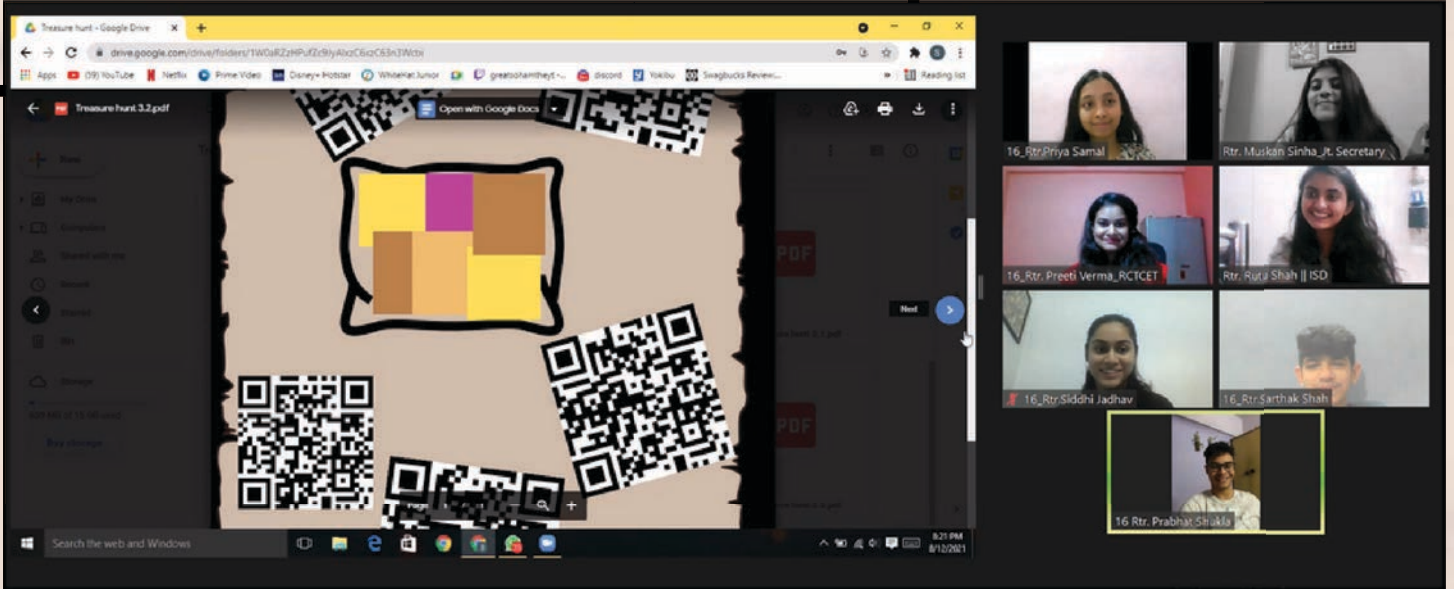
Treasure hunt - Google Drive
drive.google.com/drive/folders/1W0aRZzHPufZc9IyAlxzC6xzC63n3Wcbi
Apps (09) YouTube Netflix Prime Video Disney+ Hotstar WhiteHat Junior greatsohamtheyt -... discord Yokibu Swagbucks Review... Reading list
Treasure hunt 3.2.pdf
Open with Google Docs
New
My Drive
Computers
Shared with me
Recent
Starred
Bin
Storage
Buy storage
PDF
PDF
Next
Page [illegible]
Search the web and Windows
8:21 PM
8/12/2021
16_Rtr.Priya Samal
Rtr. Muskan Sinha_Jt. Secretary
16_Rtr. Preeti Verma_RCTCET
Rtr. Ruta Shah || ISD
16_Rtr.Siddhi Jadhav
16_Rtr.Sarthak Shah
16 Rtr. Prabhat Shukla